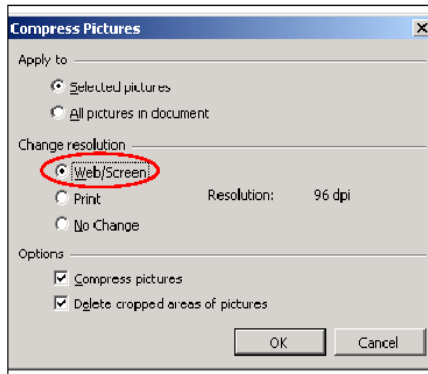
Compress Pictures

Apply to

Selected pictures

All pictures in document

Change resolution

Web/Screen

Print

No Change

Resolution: 96 dpi

Options

Compress pictures

Delete cropped areas of pictures

OK

Cancel